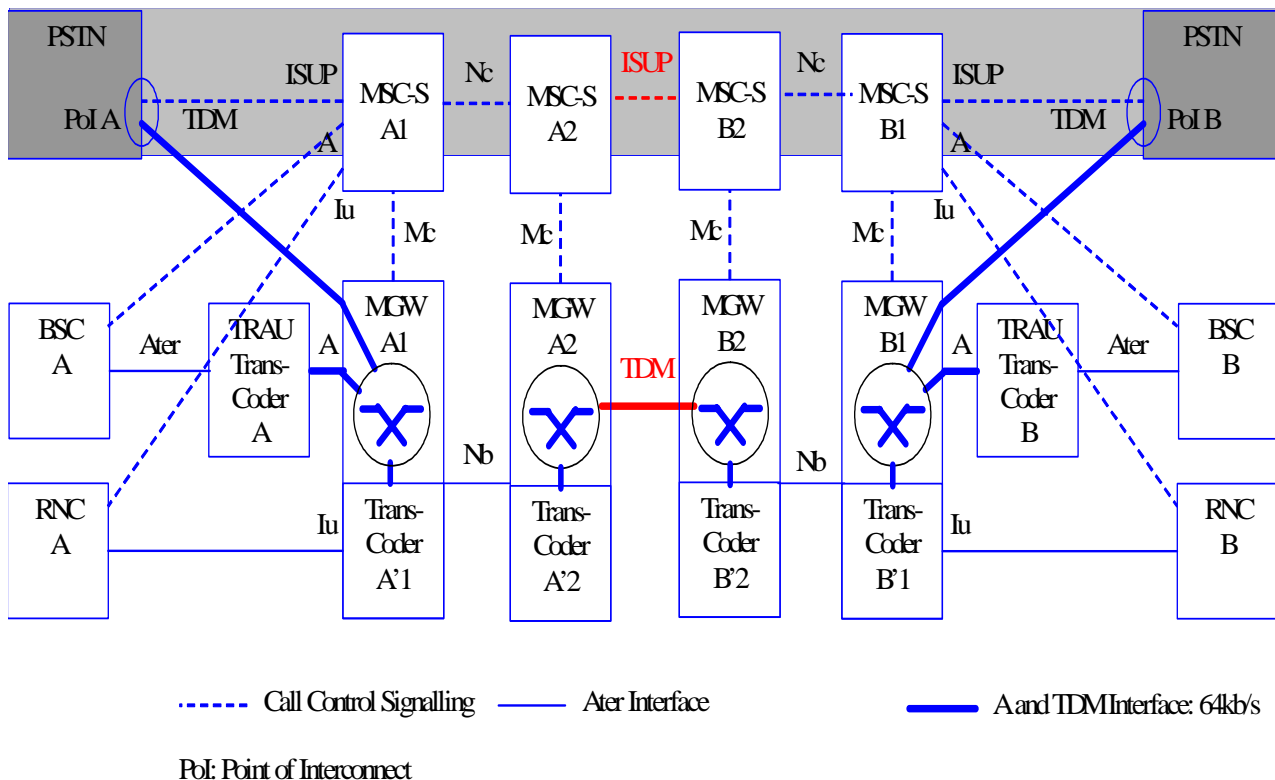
PSTN

PoI A

ISUP

TDM

A

MSC-S A1

Nc

MSC-S A2

ISUP

MSC-S B2

Nc

MSC-S B1

ISUP

TDM

A

PSTN

PoI B

Iu

Mc

Mc

Mc

Mc

Iu

BSC A

Ater

TRAU Trans-Coder A

A

MGW A1

MGW A2

TDM

MGW B2

MGW B1

A

TRAU Trans-Coder B

Ater

BSC B

Nb

Nb

RNC A

Iu

Trans-Coder A'1

Trans-Coder A'2

Trans-Coder B'2

Trans-Coder B'1

Iu

RNC B

Call Control Signalling

Ater Interface

A and TDM Interface: 64kb/s

PoI: Point of Interconnect